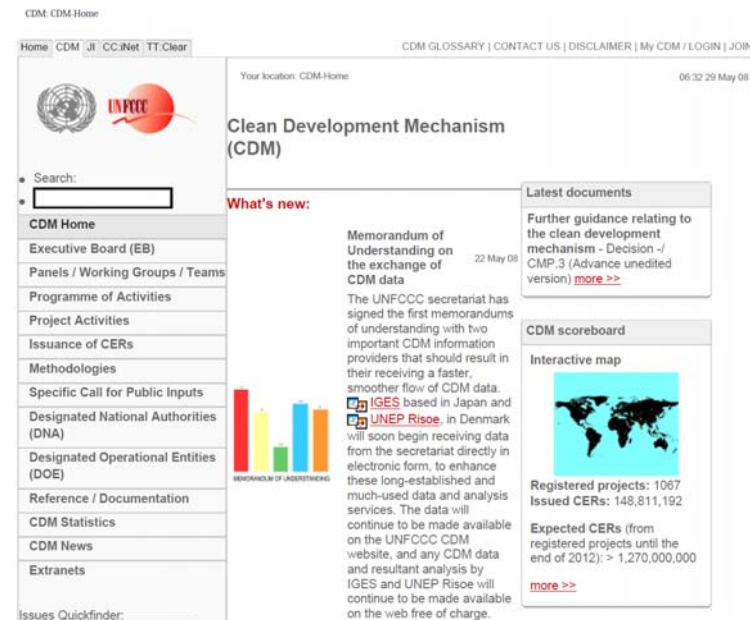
CDM: CDM-Home

Home CDM JI CC:iNet TT:Clear

CDM GLOSSARY | CONTACT US | DISCLAIMER | My CDM / LOGIN | JOIN

UNFCCC

Search:

CDM Home
Executive Board (EB)
Panels / Working Groups / Teams
Programme of Activities
Project Activities
Issuance of CERs
Methodologies
Specific Call for Public Inputs
Designated National Authorities (DNA)
Designated Operational Entities (DOE)
Reference / Documentation
CDM Statistics
CDM News
Extranets

Issues Quickfinder:

Your location: CDM-Home

06:32 29 May 08

Clean Development Mechanism (CDM)

What's new:

MEMORANDUM OF UNDERSTANDING

Memorandum of Understanding on the exchange of CDM data

22 May 08

The UNFCCC secretariat has signed the first memorandums of understanding with two important CDM information providers that should result in their receiving a faster, smoother flow of CDM data. IGES based in Japan and UNEP Risoe, in Denmark will soon begin receiving data from the secretariat directly in electronic form, to enhance these long-established and much-used data and analysis services. The data will continue to be made available on the UNFCCC CDM website, and any CDM data and resultant analysis by IGES and UNEP Risoe will continue to be made available on the web free of charge.

Latest documents

Further guidance relating to the clean development mechanism - Decision -/CMP.3 (Advance unedited version) more >>

CDM scoreboard

Interactive map

Registered projects: 1067
Issued CERs: 148,811,192

Expected CERs (from registered projects until the end of 2012): > 1,270,000,000

more >>